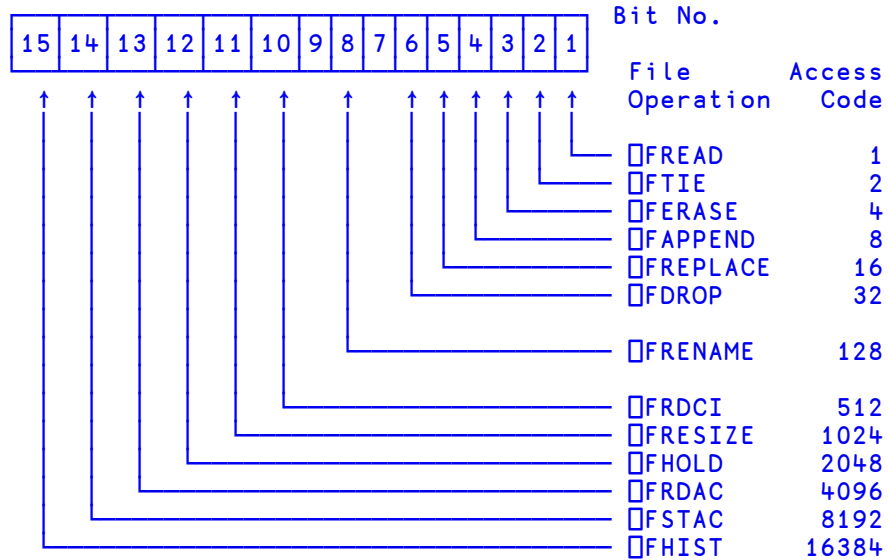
| 15 | 14 | 13 | 12 | 11 | 10 | 9 | 8 | 7 | 6 | 5 | 4 | 3 | 2 | 1 |
|---|---|---|---|---|---|---|---|---|---|---|---|---|---|---|

Bit No.

| File Operation | Access Code |
|---|---|
| ⎕FREAD | 1 |
| ⎕FTIE | 2 |
| ⎕FERASE | 4 |
| ⎕FAPPEND | 8 |
| ⎕FREPLACE | 16 |
| ⎕FDROP | 32 |
| ⎕FRENAME | 128 |
| ⎕FRDCI | 512 |
| ⎕FRESIZE | 1024 |
| ⎕FHOLD | 2048 |
| ⎕FRDAC | 4096 |
| ⎕FSTAC | 8192 |
| ⎕FHIST | 16384 |